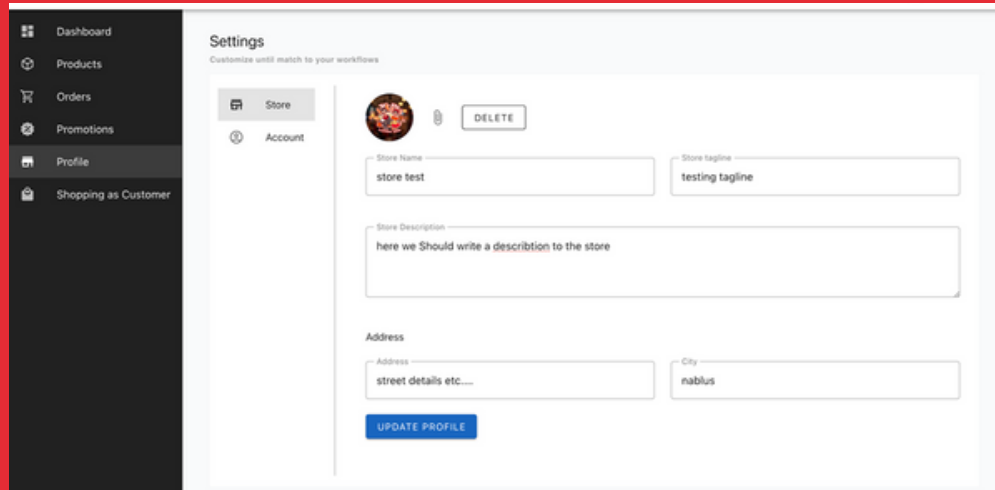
Dashboard
Products
Orders
Promotions
Profile
Shopping as Customer

Settings
Customize until match to your workflows

Store
Account

DELETE

Store Name
store test

Store tagline
testing tagline

Store Description
here we Should write a describtion to the store

Address

Address
street details etc....

City
nablus

UPDATE PROFILE